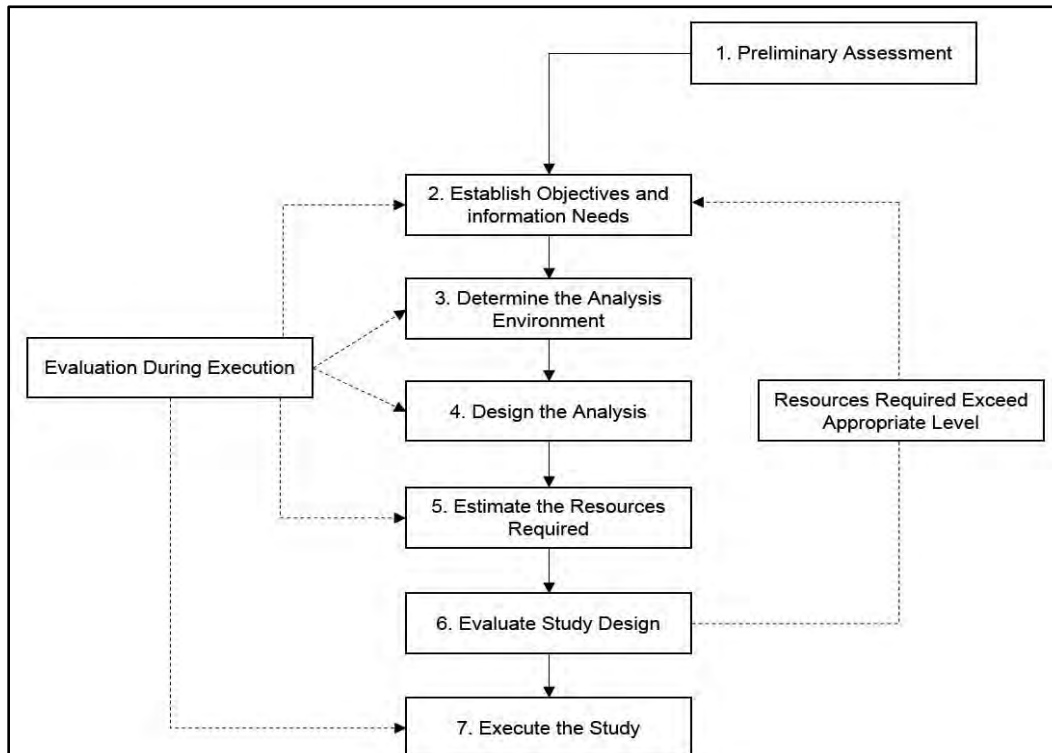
1. Preliminary Assessment

2. Establish Objectives and information Needs

3. Determine the Analysis Environment

Evaluation During Execution

4. Design the Analysis

Resources Required Exceed Appropriate Level

5. Estimate the Resources Required

6. Evaluate Study Design

7. Execute the Study